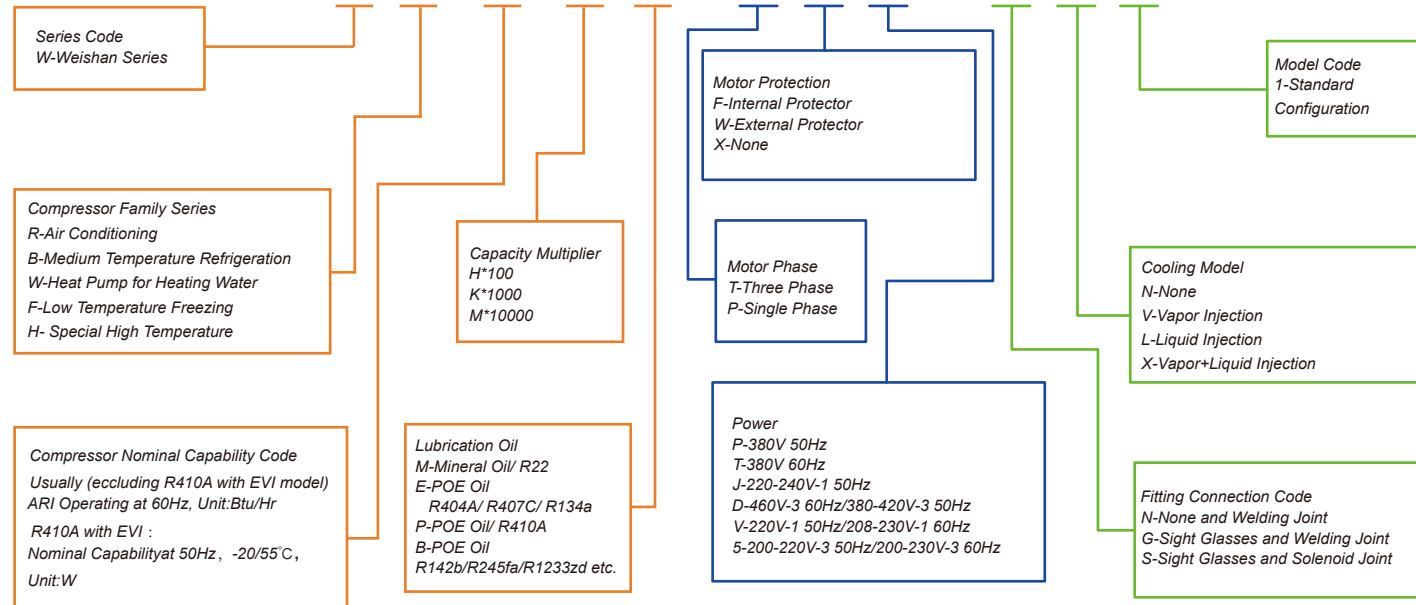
Series Code
W-Weishan Series

Compressor Family Series
R-Air Conditioning
B-Medium Temperature Refrigeration
W-Heat Pump for Heating Water
F-Low Temperature Freezing
H- Special High Temperature

Compressor Nominal Capability Code
Usually (eccluding R410A with EVI model)
ARI Operating at 60Hz, Unit:Btu/Hr
R410A with EVI：
Nominal Capabilityat 50Hz，-20/55℃，
Unit:W

Capacity Multiplier
H*100
K*1000
M*10000

Lubrication Oil
M-Mineral Oil/ R22
E-POE Oil
R404A/ R407C/ R134a
P-POE Oil/ R410A
B-POE Oil
R142b/R245fa/R1233zd etc.

Motor Protection
F-Internal Protector
W-External Protector
X-None

Motor Phase
T-Three Phase
P-Single Phase

Power
P-380V 50Hz
T-380V 60Hz
J-220-240V-1 50Hz
D-460V-3 60Hz/380-420V-3 50Hz
V-220V-1 50Hz/208-230V-1 60Hz
5-200-220V-3 50Hz/200-230V-3 60Hz

Model Code
1-Standard
Configuration

Cooling Model
N-None
V-Vapor Injection
L-Liquid Injection
X-Vapor+Liquid Injection

Fitting Connection Code
N-None and Welding Joint
G-Sight Glasses and Welding Joint
S-Sight Glasses and Solenoid Joint